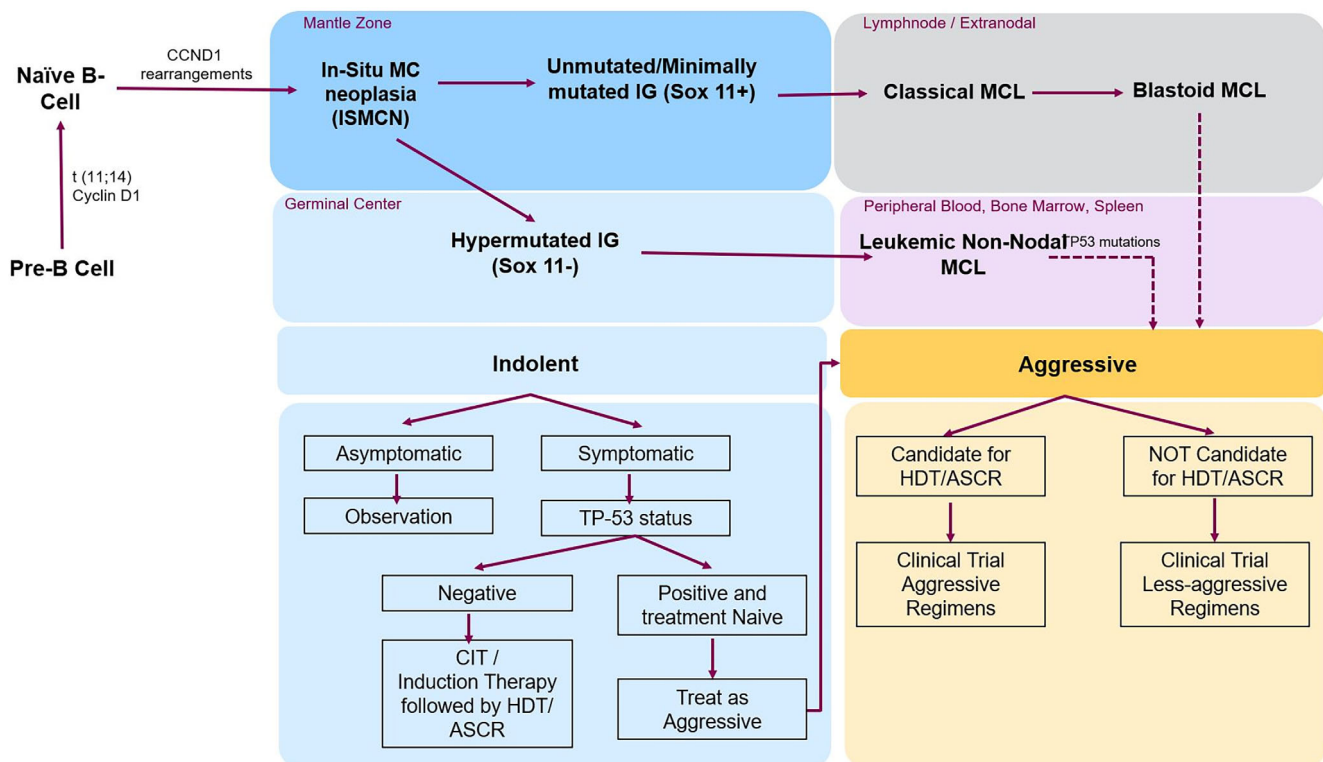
Mantle Zone

Lymphnode / Extranodal

Naïve B-Cell

CCND1 rearrangements

In-Situ MC neoplasia (ISMCN)

Unmutated/Minimally mutated IG (Sox 11+)

Classical MCL

Blastoid MCL

t (11;14) Cyclin D1

Pre-B Cell

Germinal Center

Hypermutated IG (Sox 11-)

Peripheral Blood, Bone Marrow, Spleen

Leukemic Non-Nodal MCL

TP53 mutations

Indolent

Aggressive

Asymptomatic

Symptomatic

Observation

TP-53 status

Negative

Positive and treatment Naive

CIT / Induction Therapy followed by HDT/ ASCR

Treat as Aggressive

Candidate for HDT/ASCR

NOT Candidate for HDT/ASCR

Clinical Trial Aggressive Regimens

Clinical Trial Less-aggressive Regimens